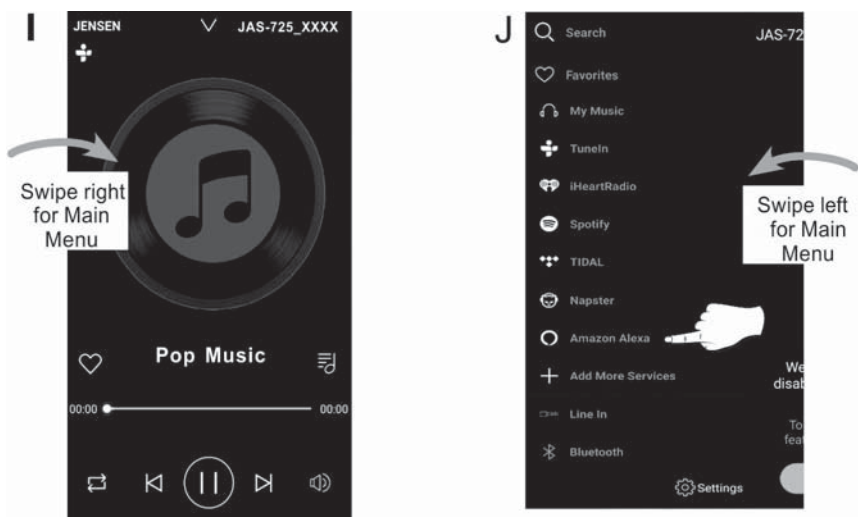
I

JENSEN

JAS-725_XXXX

Swipe right for Main Menu

Pop Music

00:00

00:00

J

Search

JAS-72

Favorites

My Music

TuneIn

iHeartRadio

Spotify

TIDAL

Napster

Amazon Alexa

Add More Services

Line In

Bluetooth

Settings

Swipe left for Main Menu

We
disab

To
feat